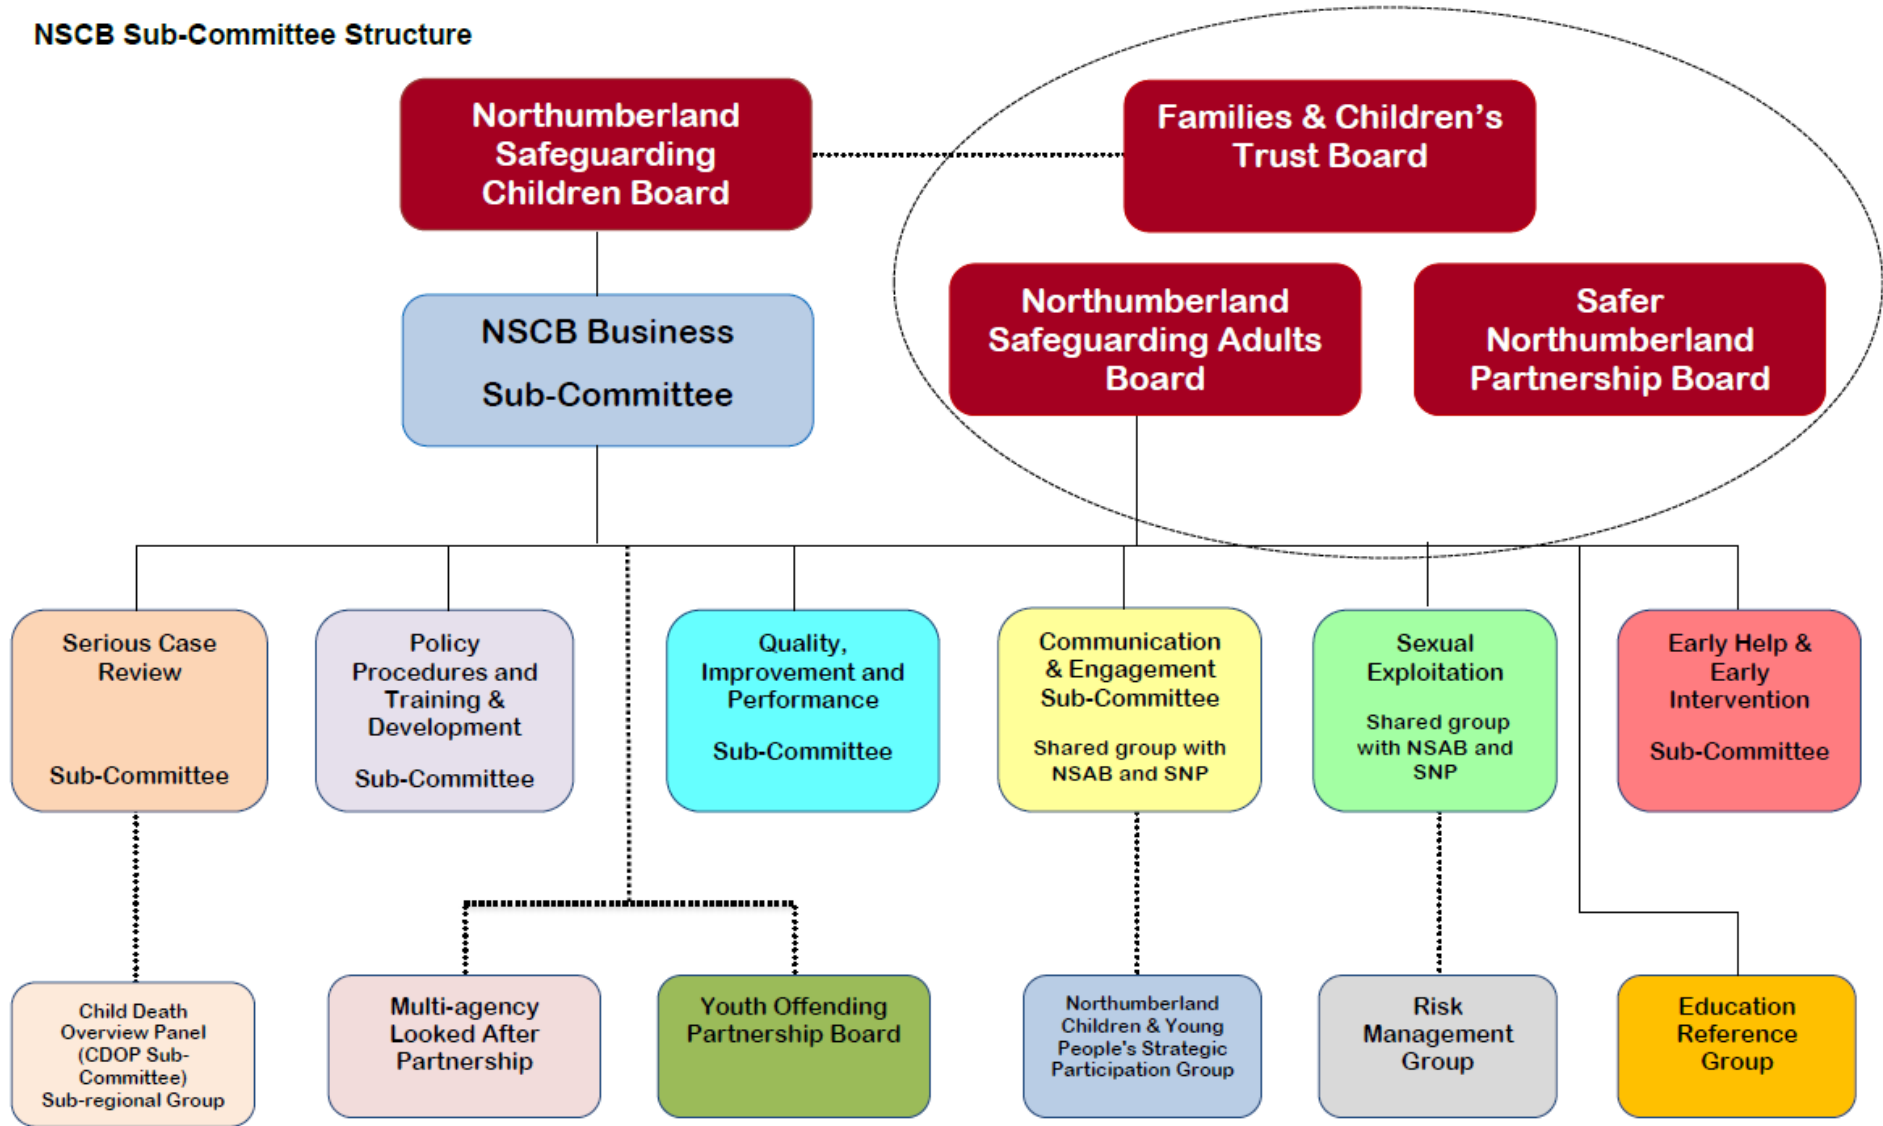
NSCB Sub-Committee Structure

Northumberland Safeguarding Children Board

Families & Children's Trust Board

NSCB Business Sub-Committee

Northumberland Safeguarding Adults Board

Safer Northumberland Partnership Board

Serious Case Review

Sub-Committee

Policy Procedures and Training & Development

Sub-Committee

Quality, Improvement and Performance

Sub-Committee

Communication & Engagement Sub-Committee

Shared group with NSAB and SNP

Sexual Exploitation

Shared group with NSAB and SNP

Early Help & Early Intervention

Sub-Committee

Child Death Overview Panel (CDOP Sub-Committee) Sub-regional Group

Multi-agency Looked After Partnership

Youth Offending Partnership Board

Northumberland Children & Young People's Strategic Participation Group

Risk Management Group

Education Reference Group